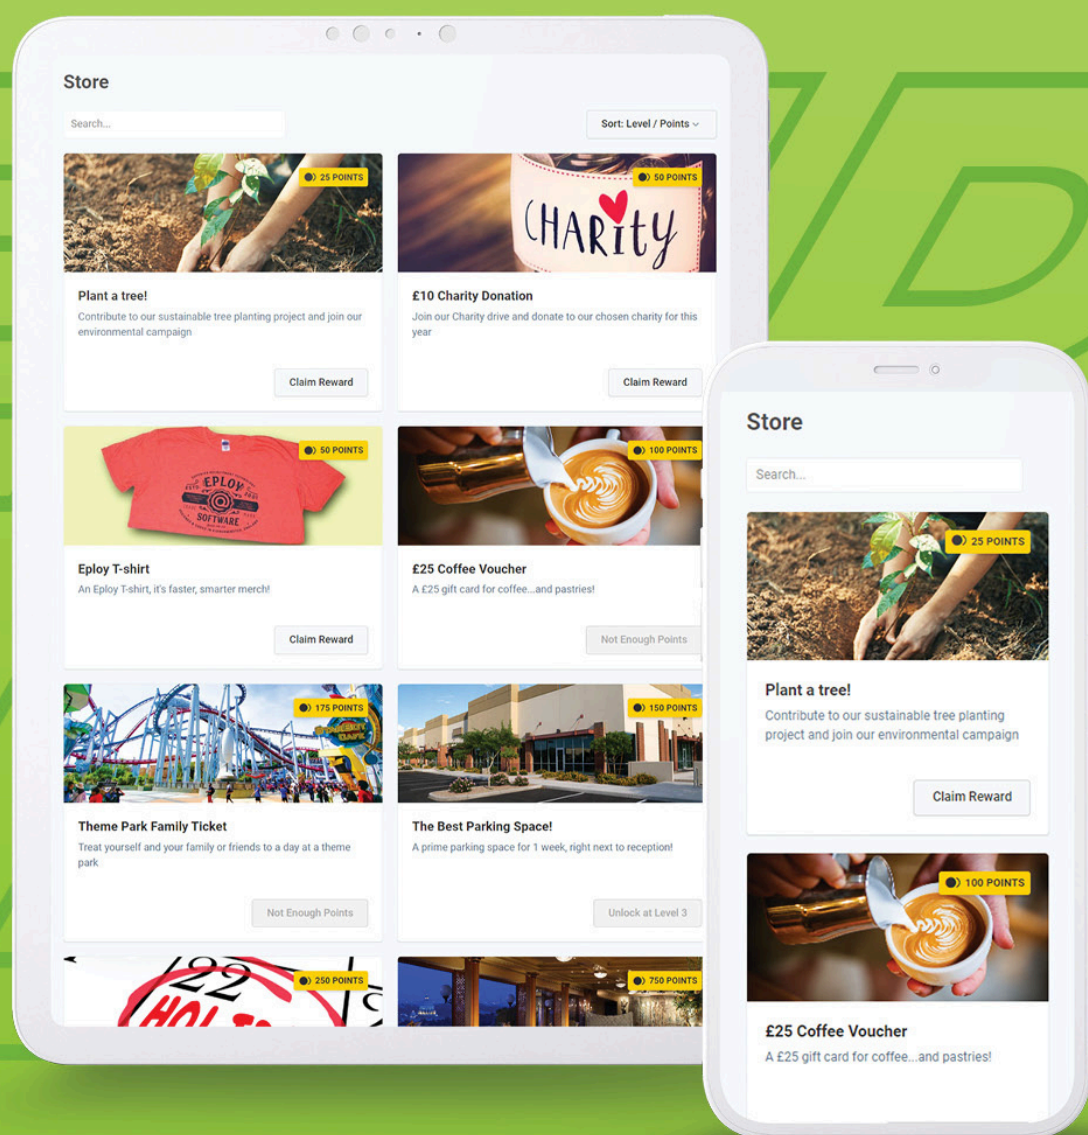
Store

Search...

Sort: Level / Points

25 POINTS

Plant a tree!

Contribute to our sustainable tree planting project and join our environmental campaign

Claim Reward

CHARity

50 POINTS

£10 Charity Donation

Join our Charity drive and donate to our chosen charity for this year

Claim Reward

EPLOY SOFTWARE

50 POINTS

Eploy T-shirt

An Eploy T-shirt, it's faster, smarter merch!

Claim Reward

100 POINTS

£25 Coffee Voucher

A £25 gift card for coffee...and pastries!

Not Enough Points

175 POINTS

Theme Park Family Ticket

Treat yourself and your family or friends to a day at a theme park

Not Enough Points

150 POINTS

The Best Parking Space!

A prime parking space for 1 week, right next to reception!

Unlock at Level 3

250 POINTS

750 POINTS

Store

Search...

25 POINTS

Plant a tree!

Contribute to our sustainable tree planting project and join our environmental campaign

Claim Reward

100 POINTS

£25 Coffee Voucher

A £25 gift card for coffee...and pastries!